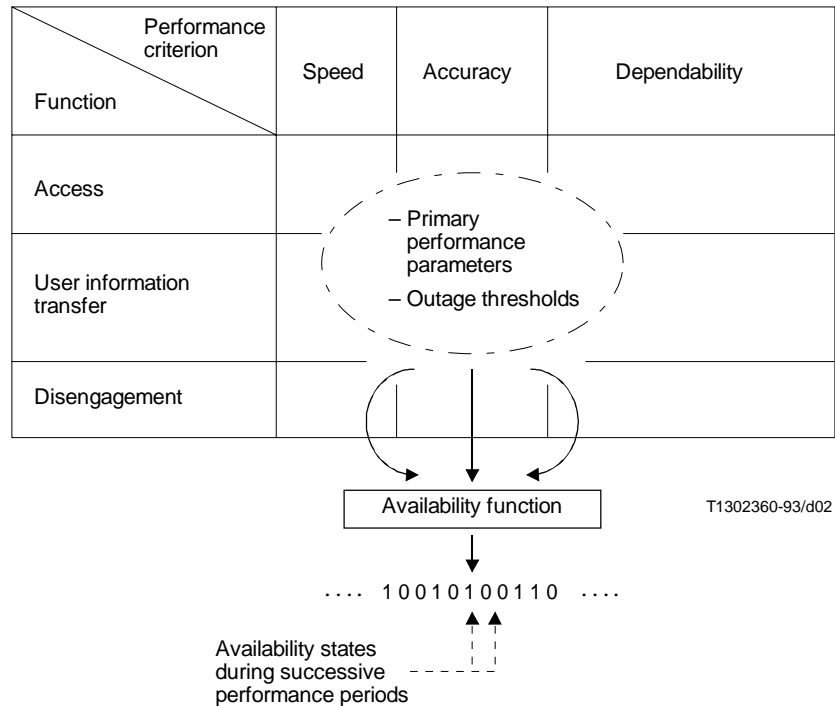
| Performance criterion / Function | Speed | Accuracy | Dependability |
|---|---|---|---|
| Access | | | |
| User information transfer | | | |
| Disengagement | | | |

– Primary performance parameters

– Outage thresholds

Availability function

T1302360-93/d02

.... 1 0 0 1 0 1 0 0 1 1 0 ....

Availability states during successive performance periods